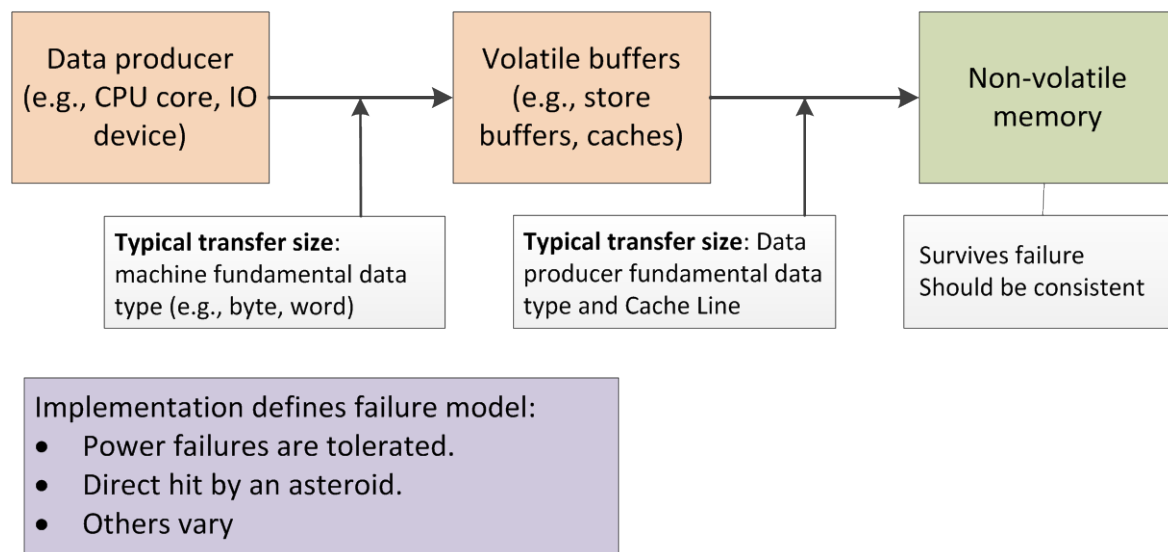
Data producer (e.g., CPU core, IO device)

Volatile buffers (e.g., store buffers, caches)

Non-volatile memory

**Typical transfer size**: machine fundamental data type (e.g., byte, word)

**Typical transfer size**: Data producer fundamental data type and Cache Line

Survives failure
Should be consistent

Implementation defines failure model:
- Power failures are tolerated.
- Direct hit by an asteroid.
- Others vary